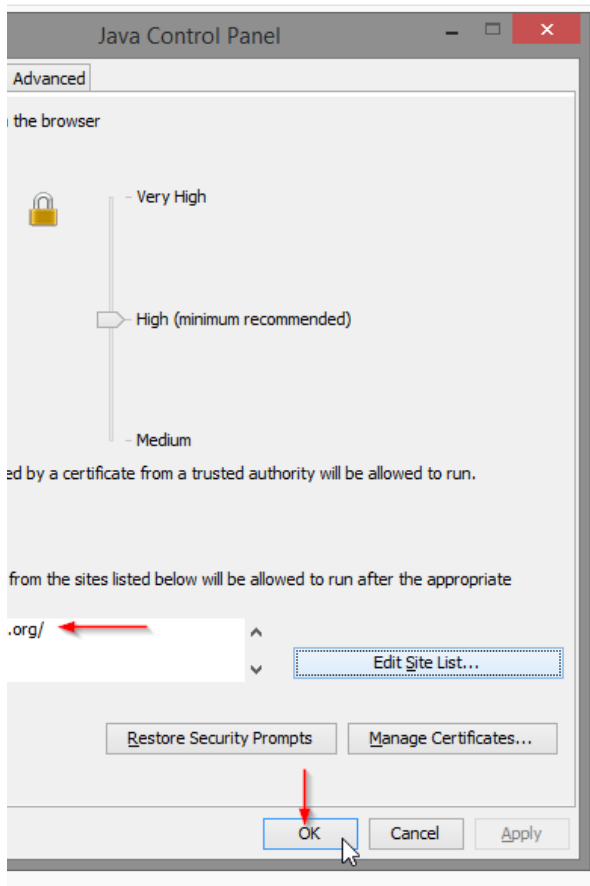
Java Control Panel

Advanced

the browser

Very High

High (minimum recommended)

Medium

ed by a certificate from a trusted authority will be allowed to run.

from the sites listed below will be allowed to run after the appropriate

.org/

Edit Site List...

Restore Security Prompts

Manage Certificates...

OK

Cancel

Apply